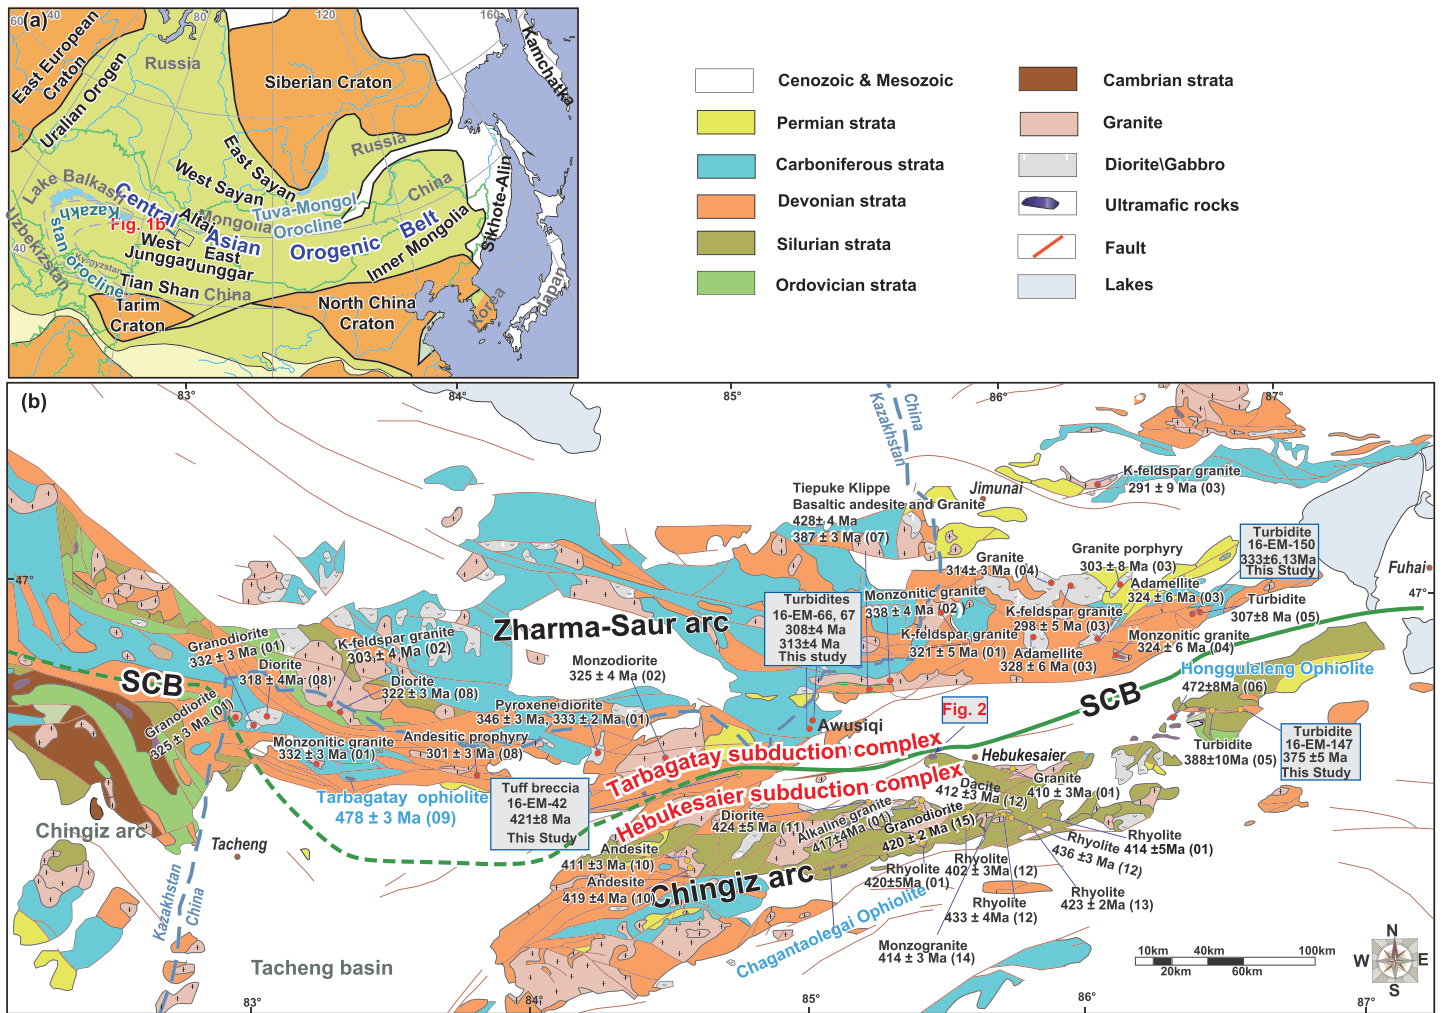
(a)
60 40 80 120 160
East European Craton
Uralian Orogen
Russia
Siberian Craton
Kamchatka
Russia
East Sayan
West Sayan
Lake Balkash
Kazakh
Central
Altai
Mongolia
Tuva-Mongol Orocline
China
Fig. 1b
Asian
Orogenic
Belt
Inner Mongolia
Sikhote-Alin
Uzbekistan
Kazakhstan Orocline
Kyrgyzstan
West Junggar
East Junggar
Tian Shan
China
Tarim Craton
North China Craton
Korea
Japan
40

Cenozoic & Mesozoic
Permian strata
Carboniferous strata
Devonian strata
Silurian strata
Ordovician strata
Cambrian strata
Granite
Diorite\Gabbro
Ultramafic rocks
Fault
Lakes

(b)
83° 84° 85° 86° 87°
47° 47°
China
Kazakhstan
Jimunai
Fuhai
K-feldspar granite 291 ± 9 Ma (03)
Tiepuke Klippe Basaltic andesite and Granite 428± 4 Ma 387 ± 3 Ma (07)
Turbidite 16-EM-150 333±6,13Ma This Study
Granite porphyry 303 ± 8 Ma (03)
Granite 314± 3 Ma (04)
Adamellite 324 ± 6 Ma (03)
Turbidite 307±8 Ma (05)
Turbidites 16-EM-66, 67 308±4 Ma 313±4 Ma This study
Monzonitic granite 338 ± 4 Ma (02)
K-feldspar granite 298 ± 5 Ma (03)
K-feldspar granite 321 ± 5 Ma (01)
Adamellite 328 ± 6 Ma (03)
Monzonitic granite 324 ± 6 Ma (04)
Zharma-Saur arc
Hongguleleng Ophiolite 472±8Ma (06)
Granodiorite 332 ± 3 Ma (01)
K-feldspar granite 303 ± 4 Ma (02)
Diorite 318 ± 4Ma (08)
Diorite 322 ± 3 Ma (08)
Monzodiorite 325 ± 4 Ma (02)
SCB
SCB
Granodiorite 325 ± 3 Ma (01)
Pyroxene diorite 346 ± 3 Ma, 333 ± 2 Ma (01)
Awusiqi
Fig. 2
Monzonitic granite 332 ± 3 Ma (01)
Andesitic prophyry 301 ± 3 Ma (08)
Tarbagatay subduction complex
Hebukesaier
Turbidite 388±10Ma (05)
Turbidite 16-EM-147 375 ±5 Ma This Study
Tarbagatay ophiolite 478 ± 3 Ma (09)
Tuff breccia 16-EM-42 421±8 Ma This Study
Hebukesaier subduction complex
Dacite 412 ±3 Ma (12)
Granite 410 ± 3Ma (01)
Chingiz arc
Diorite 424 ±5 Ma (11)
Alkaline granite 417±4Ma (01)
Granodiorite 420 ± 2 Ma (15)
Rhyolite 414 ±5Ma (01)
Rhyolite 436 ±3 Ma (12)
Tacheng
Andesite 411 ±3 Ma (10)
Andesite 419 ±4 Ma (10)
Rhyolite 420±5Ma (01)
Rhyolite 402 ± 3Ma (12)
Chingiz arc
Rhyolite 433 ± 4Ma (12)
Rhyolite 423 ± 2Ma (13)
Kazakhstan
China
Chagantaolegai Ophiolite
Monzogranite 414 ± 3 Ma (14)
Tacheng basin
10km 40km 100km
20km 60km
N W E S
83° 84° 85° 86° 87°